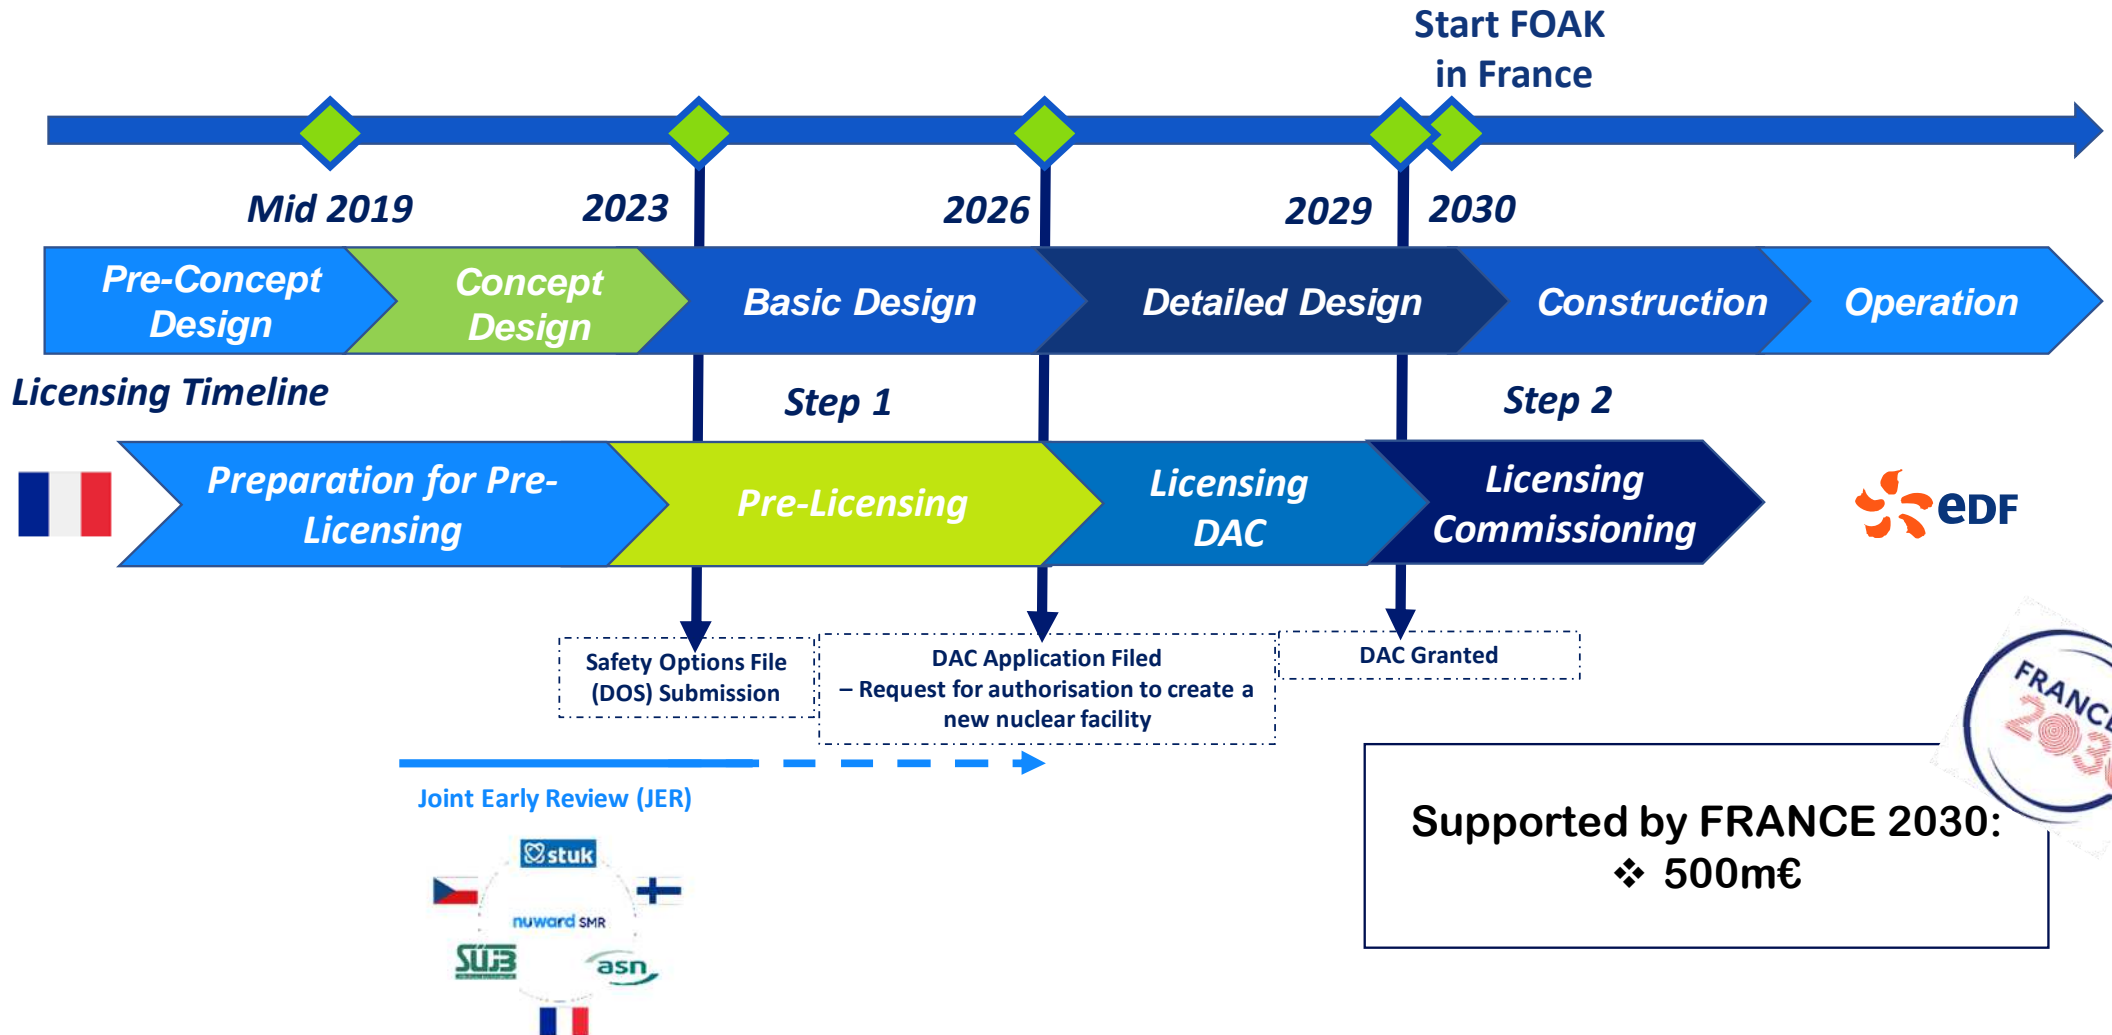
Start FOAK in France

Mid 2019

2023

2026

2029

2030

Pre-Concept Design

Concept Design

Basic Design

Detailed Design

Construction

Operation

Licensing Timeline

Step 1

Step 2

Preparation for Pre-Licensing

Pre-Licensing

Licensing DAC

Licensing Commissioning

eDF

Safety Options File (DOS) Submission

DAC Application Filed – Request for authorisation to create a new nuclear facility

DAC Granted

FRANCE 2030

Joint Early Review (JER)

stuk

nuward SMR

SÚJB

asn

Supported by FRANCE 2030:
❖ 500m€